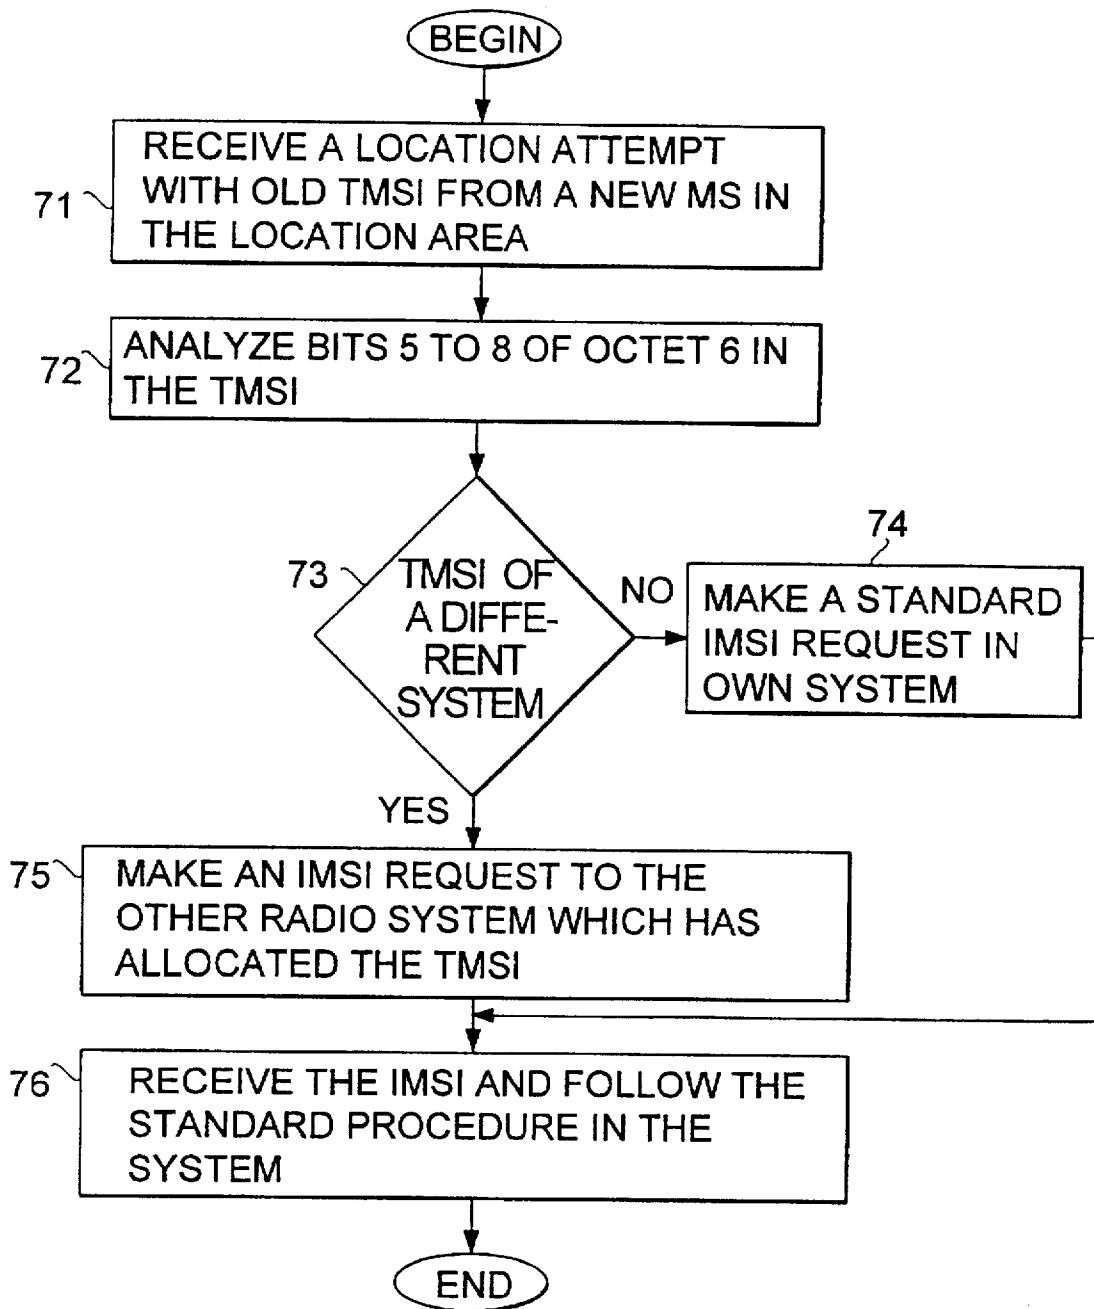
BEGIN

71 RECEIVE A LOCATION ATTEMPT WITH OLD TMSI FROM A NEW MS IN THE LOCATION AREA

72 ANALYZE BITS 5 TO 8 OF OCTET 6 IN THE TMSI

73 TMSI OF A DIFFERENT SYSTEM

NO

74 MAKE A STANDARD IMSI REQUEST IN OWN SYSTEM

YES

75 MAKE AN IMSI REQUEST TO THE OTHER RADIO SYSTEM WHICH HAS ALLOCATED THE TMSI

76 RECEIVE THE IMSI AND FOLLOW THE STANDARD PROCEDURE IN THE SYSTEM

END